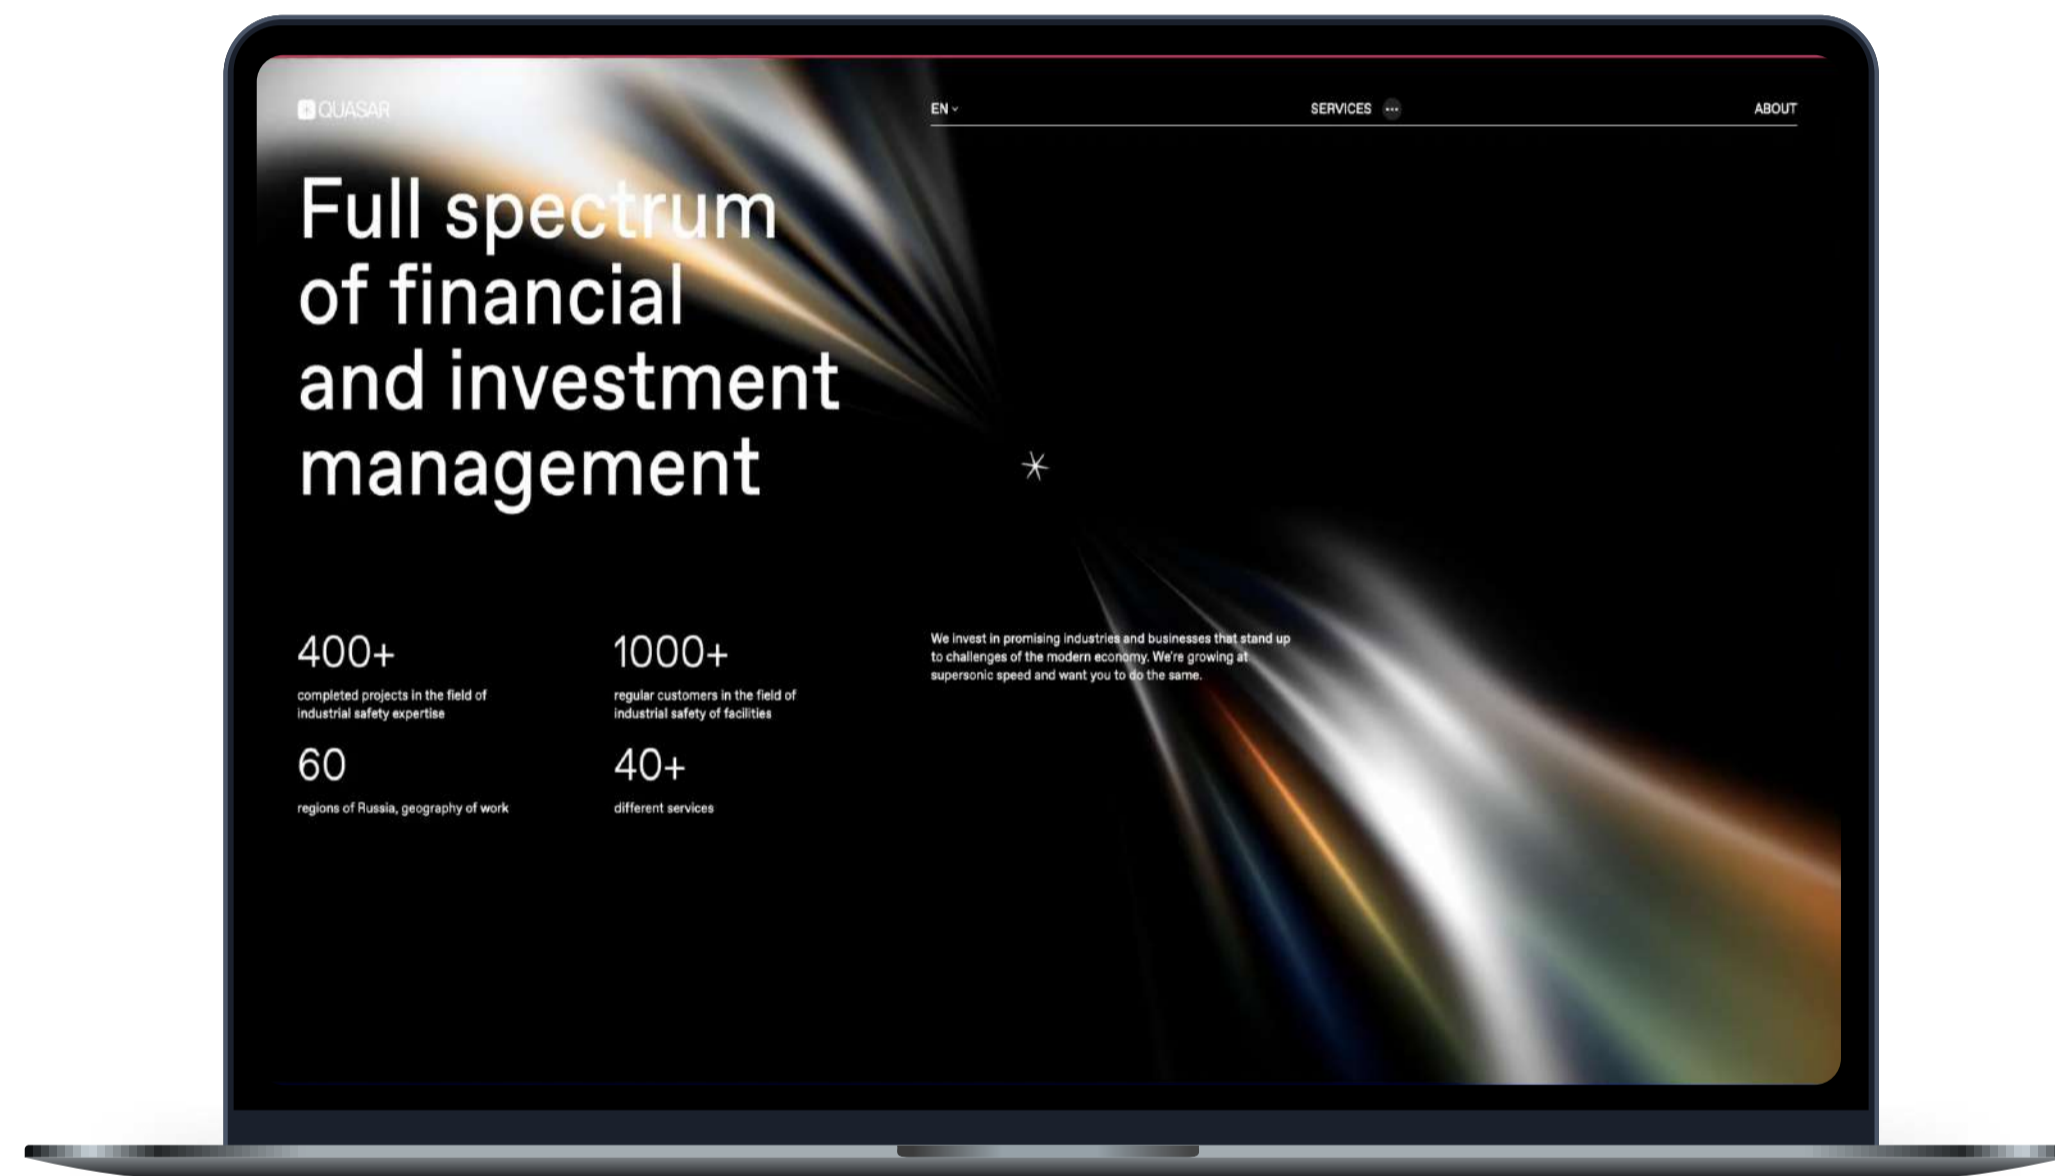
QUASAR

EN

SERVICES

ABOUT

Full spectrum of financial and investment management

400+
completed projects in the field of industrial safety expertise

1000+
regular customers in the field of industrial safety of facilities

60
regions of Russia, geography of work

40+
different services

We invest in promising industries and businesses that stand up to challenges of the modern economy. We're growing at supersonic speed and want you to do the same.